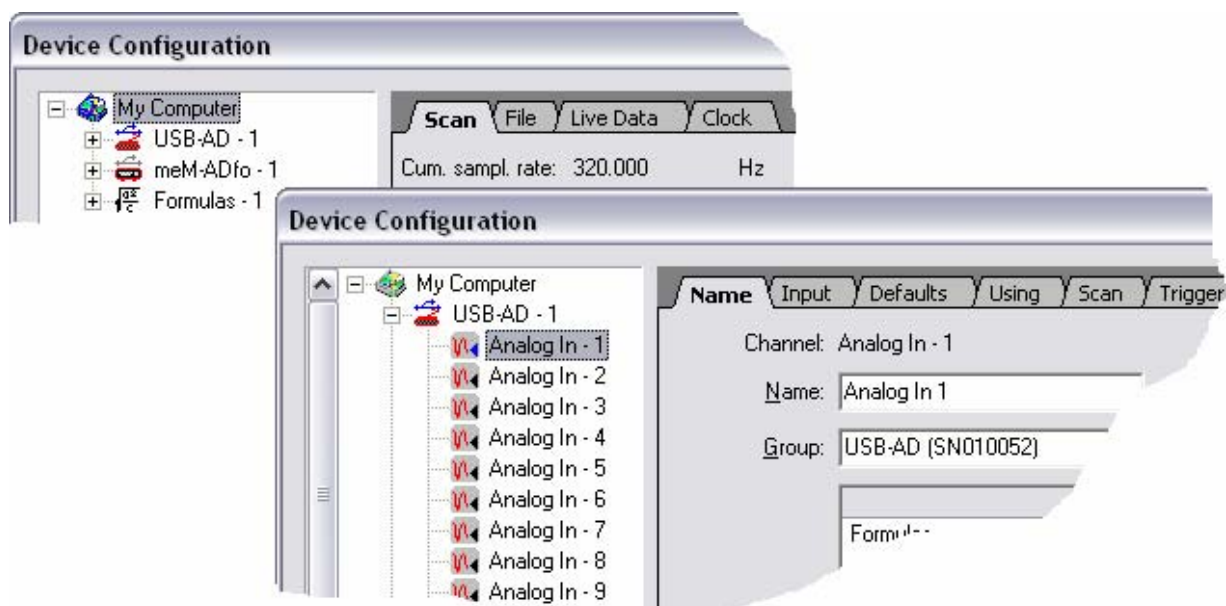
Device Configuration

My Computer
USB-AD - 1
meM-ADfo - 1
Formulas - 1

Scan | File | Live Data | Clock

Cum. sampl. rate: 320.000 Hz

Device Configuration

My Computer
USB-AD - 1
Analog In - 1
Analog In - 2
Analog In - 3
Analog In - 4
Analog In - 5
Analog In - 6
Analog In - 7
Analog In - 8
Analog In - 9

Name | Input | Defaults | Using | Scan | Trigger

Channel: Analog In - 1

Name: Analog In 1

Group: USB-AD (SN010052)

Form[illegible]